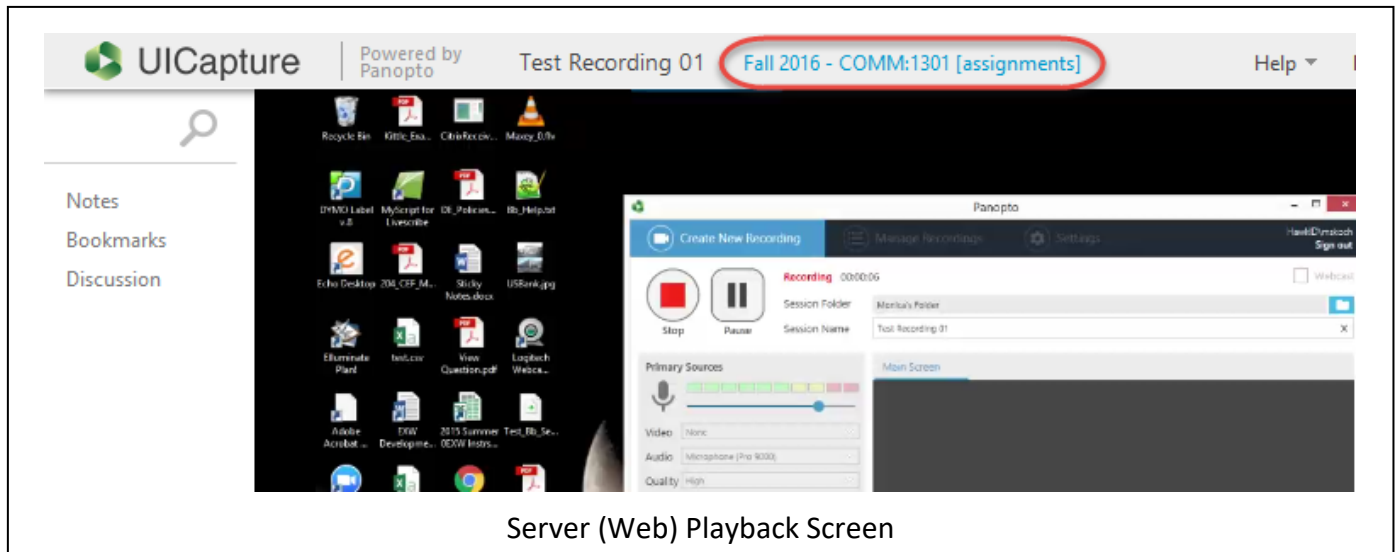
UICapture Powered by Panopto Test Recording 01 Fall 2016 - COMM:1301 [assignments] Help

Notes
Bookmarks
Discussion

Recycle Bin Kittle_Exa... CitrixReceiv... Maxcy_0.flv
DYMO Label v.8 MyScript for Livescribe OI_Policies... Bb_Help.txt
Echo Desktop 204_CEF_M... Sticky Notes.docx USBank.jpg
Elluminate Plan! test.csv View Question.pdf Logitech Webca...
Adobe Acrobat ... EXW Developme... 2015 Summer OEXW Instrs... Test_Bb_Se...

Panopto
Create New Recording Manage Recordings Settings HawkID\mskoch Sign out
Recording 00:00:06
Session Folder Monica's Folder
Session Name Test Recording 01
Webcast
Stop Pause
Primary Sources
Main Screen
Video None
Audio Microphone (Pro 9000)
Quality High

Server (Web) Playback Screen